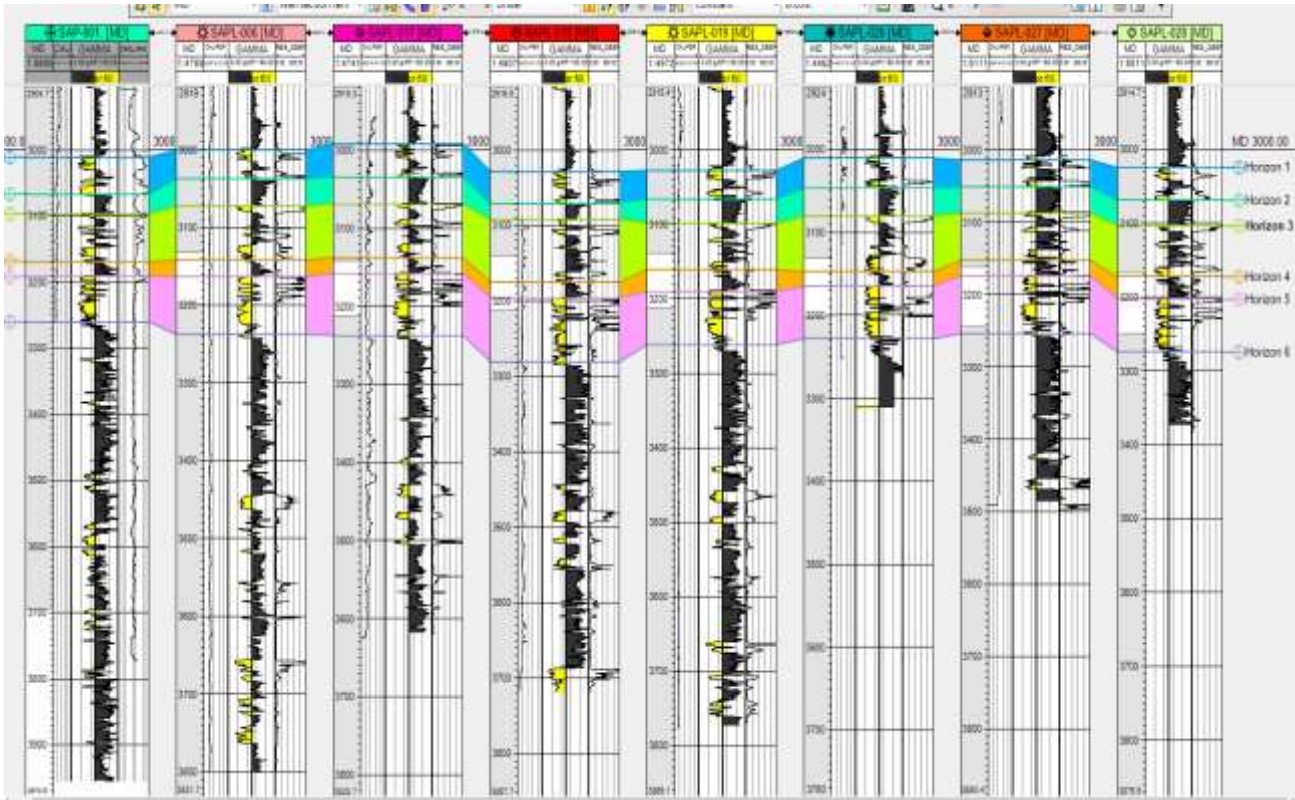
SAP-001 [MD]
SAPL-006 [MD]
SAPL-017 [MD]
SAPL-018 [MD]
SAPL-019 [MD]
SAPL-026 [MD]
SAPL-027 [MD]
SAPL-028 [MD]

MD CALI GAMMA
MD GAMMA
MD GAMMA
MD GAMMA
MD GAMMA
MD GAMMA
MD GAMMA
MD GAMMA

3000
3100
3200
3300
3400
3500
3600
3700
3800
3900

MD 3000.00
Horizon 1
Horizon 2
Horizon 3
Horizon 4
Horizon 5
Horizon 6